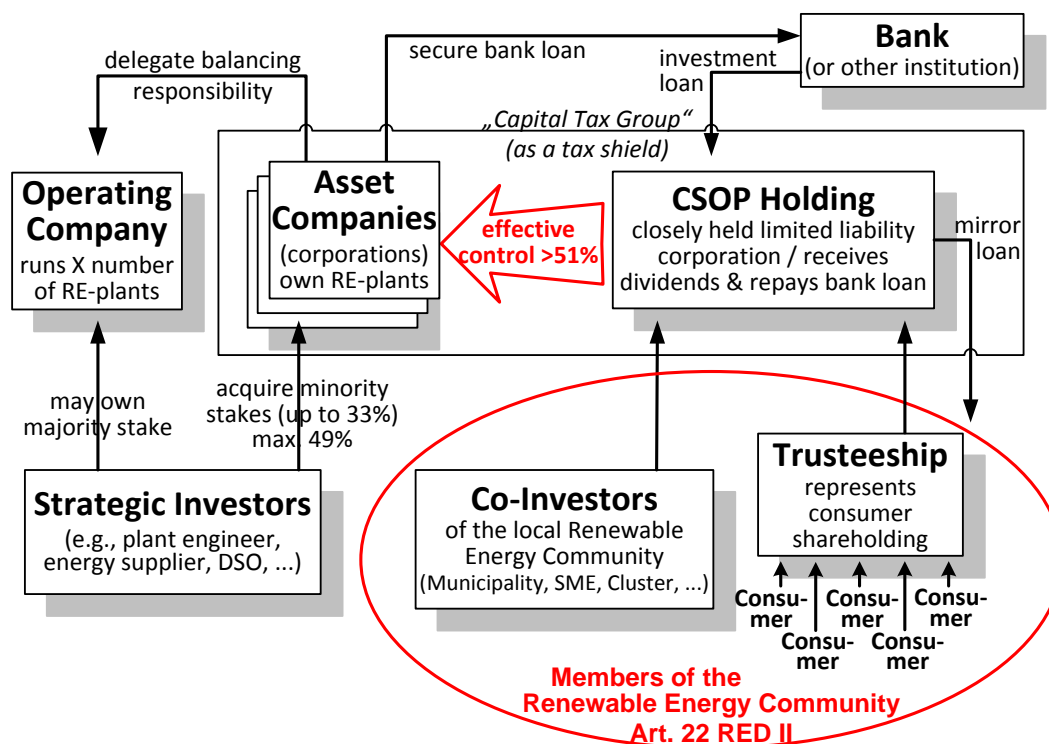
delegate balancing responsibility

secure bank loan

investment loan

Bank
(or other institution)

„Capital Tax Group“
(as a tax shield)

Operating Company
runs X number of RE-plants

Asset Companies
(corporations) own RE-plants

effective control >51%

CSOP Holding
closely held limited liability corporation / receives dividends & repays bank loan

mirror loan

may own majority stake

acquire minority stakes (up to 33%) max. 49%

Strategic Investors
(e.g., plant engineer, energy supplier, DSO, ...)

Co-Investors
of the local Renewable Energy Community
(Municipality, SME, Cluster, ...)

Trusteeship
represents consumer shareholding

Consumer
Consumer
Consumer
Consumer
Consumer

Members of the Renewable Energy Community Art. 22 RED II